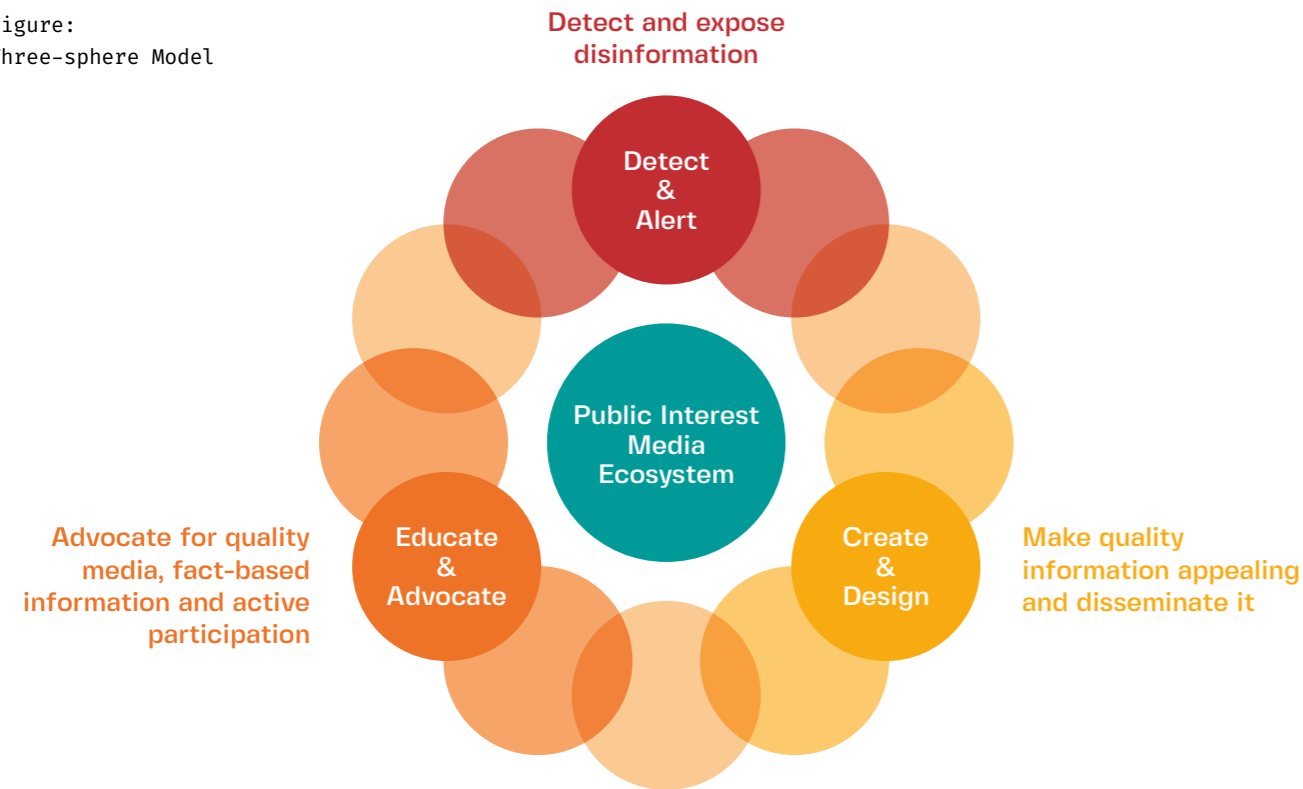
igure:
hree-sphere Model

Detect and expose disinformation

Detect
&
Alert

Public Interest Media Ecosystem

Advocate for quality media, fact-based information and active participation

Educate
&
Advocate

Create
&
Design

Make quality information appealing and disseminate it